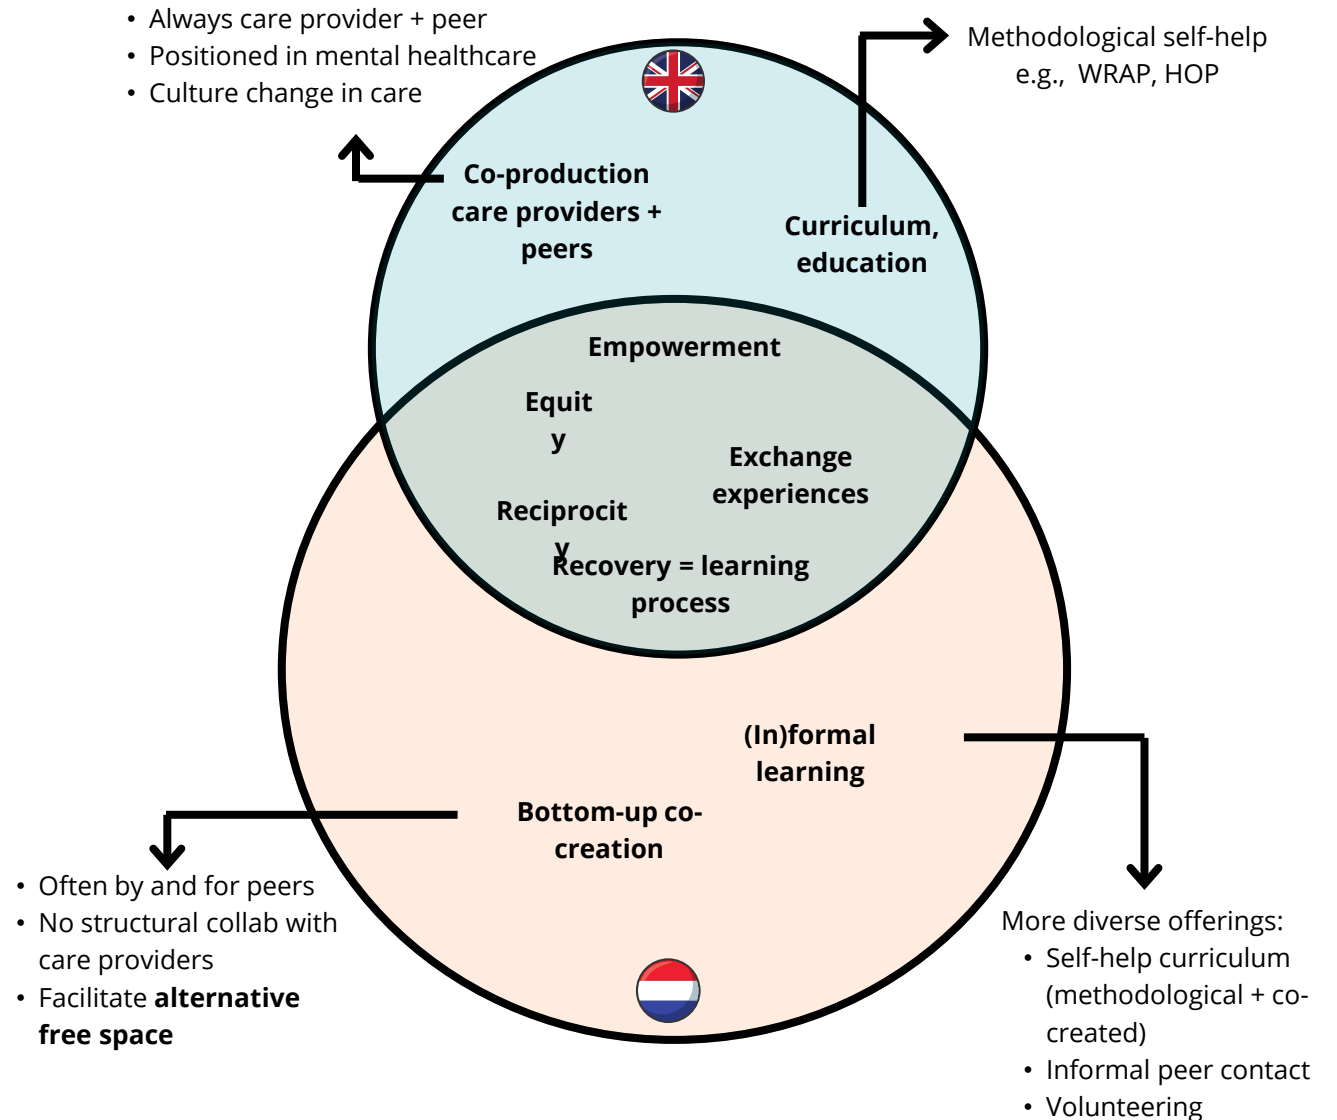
• Always care provider + peer
• Positioned in mental healthcare
• Culture change in care

Methodological self-help e.g., WRAP, HOP

Co-production care providers + peers

Curriculum, education

Empowerment

Equit y

Exchange experiences

Reciprocit y

Recovery = learning process

(In)formal learning

Bottom-up co-creation

• Often by and for peers
• No structural collab with care providers
• Facilitate **alternative free space**

More diverse offerings:
• Self-help curriculum (methodological + co-created)
• Informal peer contact
• Volunteering